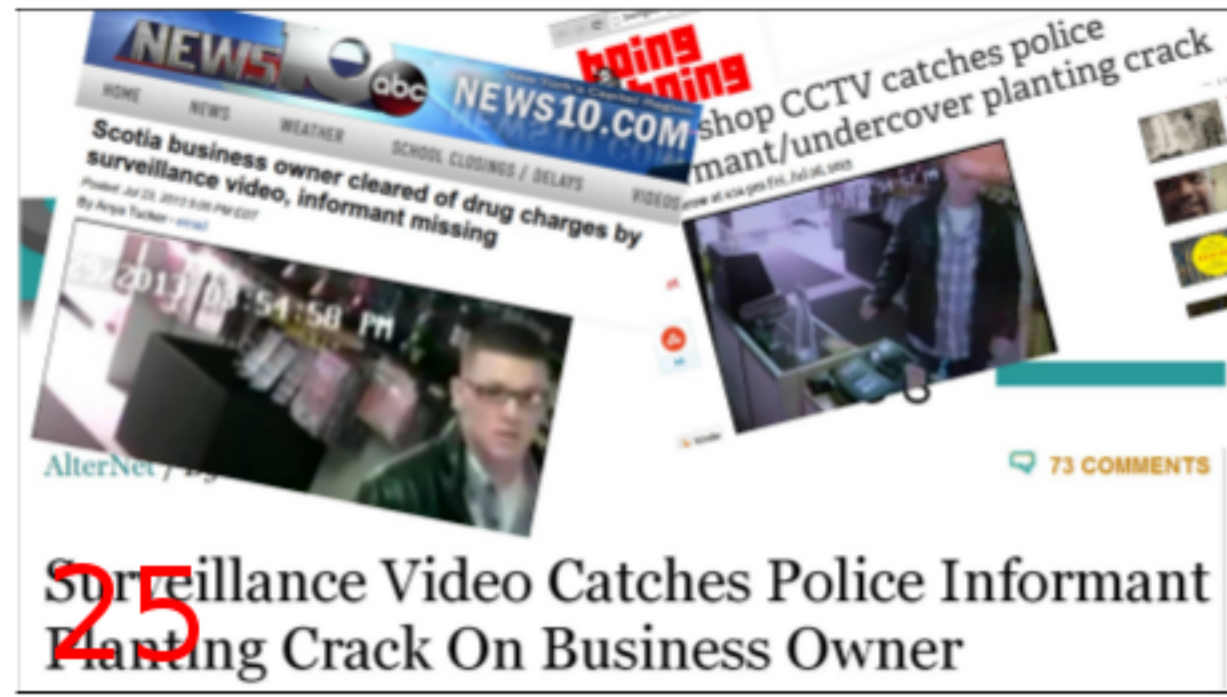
NEWS10 abc NEWS10.COM
HOME NEWS WEATHER SCHOOL CLOSINGS / DELAYS VIDEOS

Scotia business owner cleared of drug charges by surveillance video, informant missing

Posted: Jul 23, 2013 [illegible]
By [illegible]

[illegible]/2013 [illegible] 54:58 PM

boing boing

shop CCTV catches police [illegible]mant/undercover planting crack

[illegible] Fri, Jul 26, 2013

AlterNet / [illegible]

73 COMMENTS

25

Surveillance Video Catches Police Informant Planting Crack On Business Owner